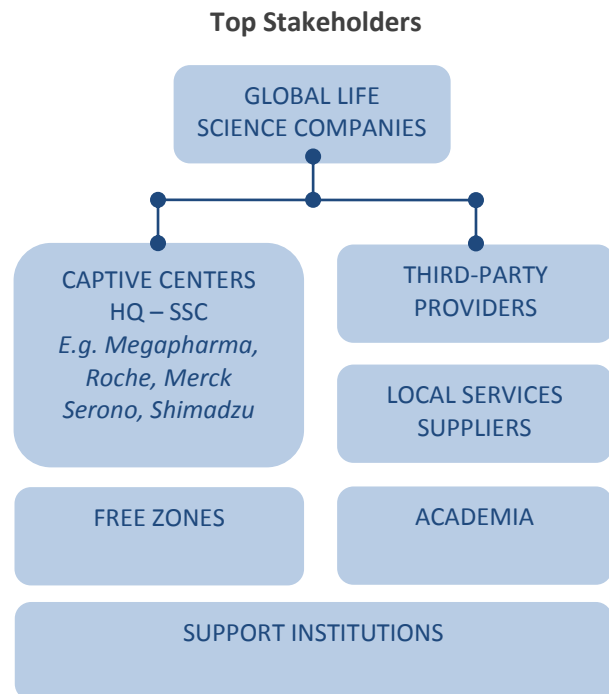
Top Stakeholders

GLOBAL LIFE SCIENCE COMPANIES

CAPTIVE CENTERS
HQ – SSC
*E.g. Megapharma, Roche, Merck Serono, Shimadzu*

THIRD-PARTY PROVIDERS

LOCAL SERVICES SUPPLIERS

FREE ZONES

ACADEMIA

SUPPORT INSTITUTIONS